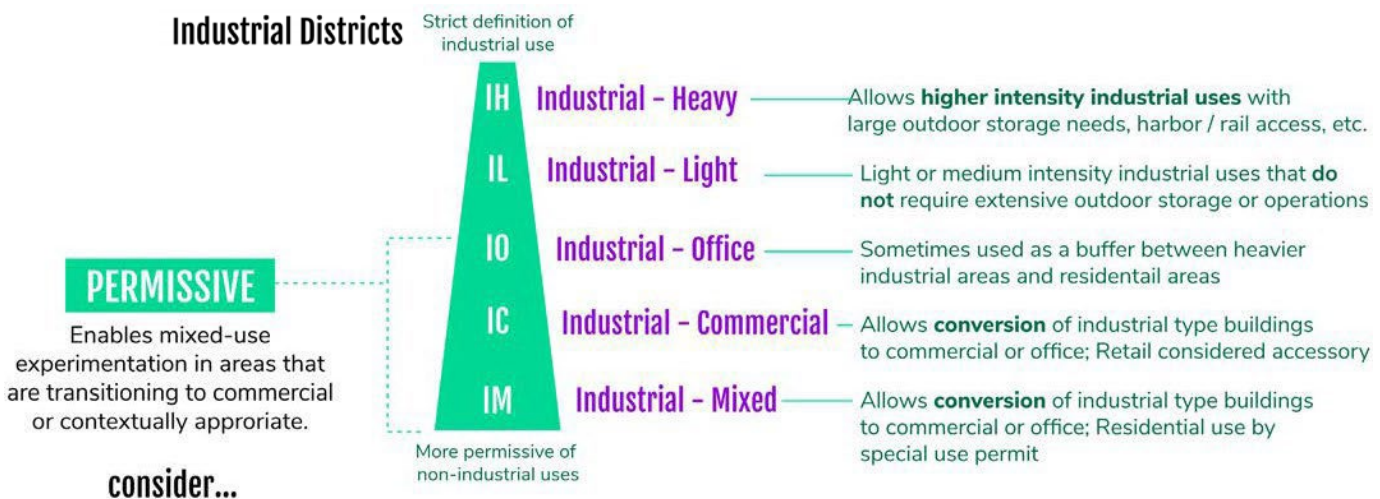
Industrial Districts

Strict definition of industrial use

IH Industrial - Heavy — Allows **higher intensity industrial uses** with large outdoor storage needs, harbor / rail access, etc.

IL Industrial - Light — Light or medium intensity industrial uses that **do not** require extensive outdoor storage or operations

IO Industrial - Office — Sometimes used as a buffer between heavier industrial areas and residentail areas

IC Industrial - Commercial — Allows **conversion** of industrial type buildings to commercial or office; Retail considered accessory

IM Industrial - Mixed — Allows **conversion** of industrial type buildings to commercial or office; Residential use by special use permit

More permissive of non-industrial uses

PERMISSIVE

Enables mixed-use experimentation in areas that are transitioning to commercial or contextually approriate.

consider...